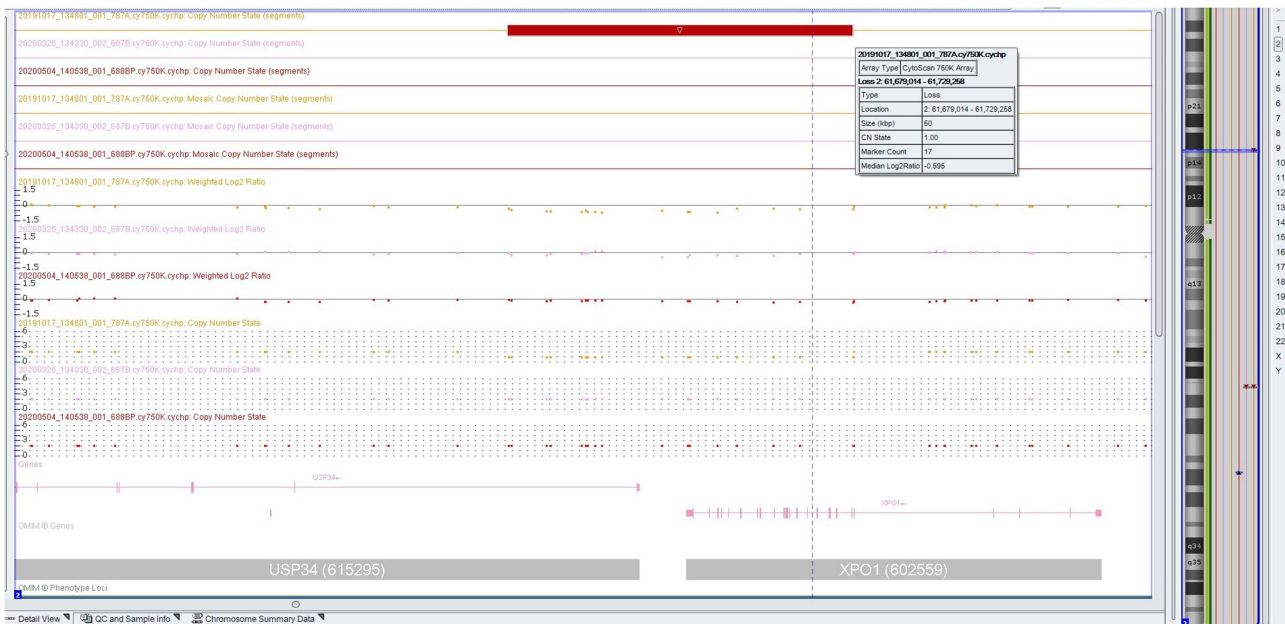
20191017_134801_001_787A.cy750K.cychp: Copy Number State (segments)
20200325_134330_002_887B.cy750K.cychp: Copy Number State (segments)
20200504_140538_001_688BP.cy750K.cychp: Copy Number State (segments)
20191017_134801_001_787A.cy750K.cychp: Mosaic Copy Number State (segments)
20200325_134330_002_887B.cy750K.cychp: Mosaic Copy Number State (segments)
20200504_140538_001_688BP.cy750K.cychp: Mosaic Copy Number State (segments)
20191017_134801_001_787A.cy750K.cychp: Weighted Log2 Ratio
1.5
0
-1.5
20200325_134330_002_887B.cy750K.cychp: Weighted Log2 Ratio
1.5
0
-1.5
20200504_140538_001_688BP.cy750K.cychp: Weighted Log2 Ratio
1.5
0
-1.5
20191017_134801_001_787A.cy750K.cychp: Copy Number State
6
3
0
20200325_134330_002_887B.cy750K.cychp: Copy Number State
6
3
0
20200504_140538_001_688BP.cy750K.cychp: Copy Number State
6
3
0
Genes
USP34←
XPO1←
OMIM ® Genes
USP34 (615295)
XPO1 (602559)
OMIM ® Phenotype Loci

20191017_134801_001_787A.cy750K.cychp

| Array Type | CytoScan 750K Array |
|---|---|

Loss 2: 61,679,014 - 61,729,258

| Type | Loss |
|---|---|
| Location | 2: 61,679,014 - 61,729,258 |
| Size (kbp) | 50 |
| CN State | 1.00 |
| Marker Count | 17 |
| Median Log2Ratio | -0.595 |

p21
p14
p12
q13
q34
q35

1
2
3
4
5
6
7
8
9
10
11
12
13
14
15
16
17
18
19
20
21
22
X
Y

Detail View
QC and Sample Info
Chromosome Summary Data